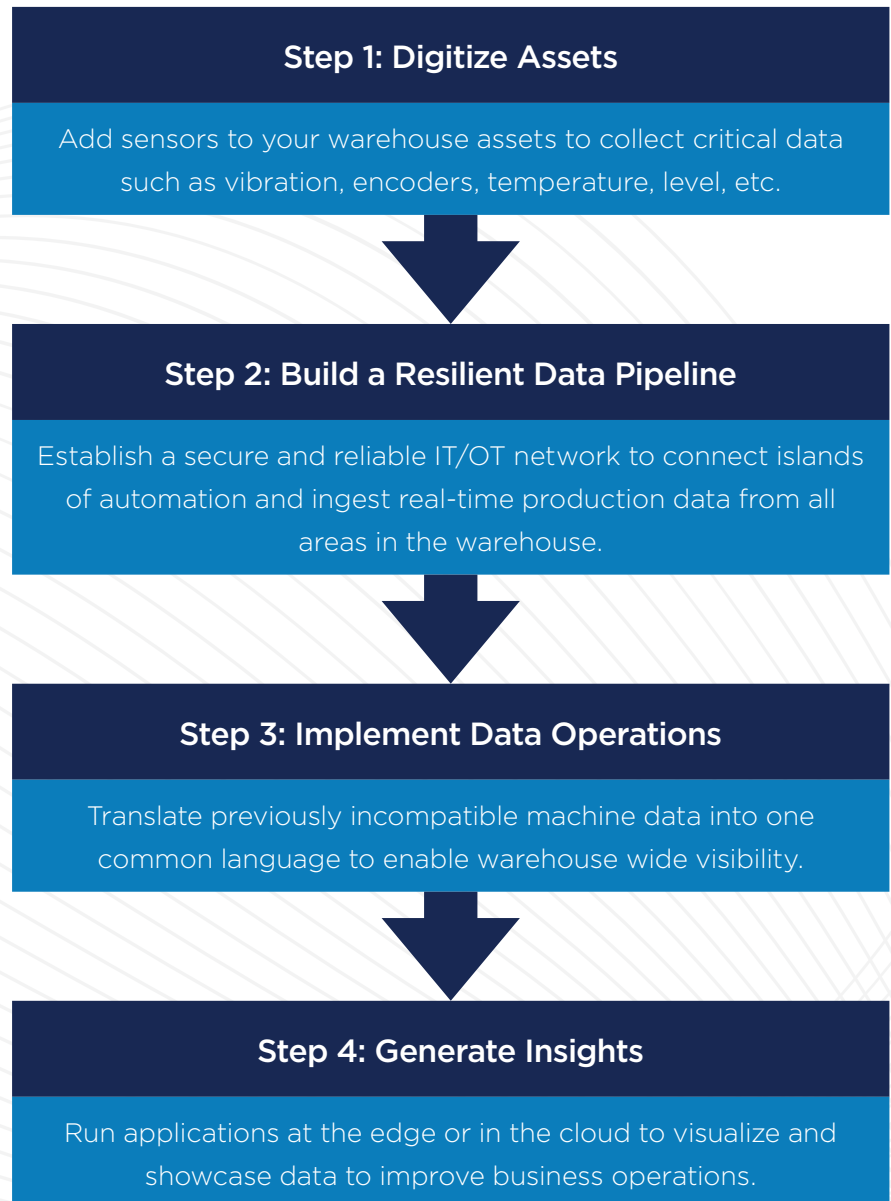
Step 1: Digitize Assets

Add sensors to your warehouse assets to collect critical data such as vibration, encoders, temperature, level, etc.

Step 2: Build a Resilient Data Pipeline

Establish a secure and reliable IT/OT network to connect islands of automation and ingest real-time production data from all areas in the warehouse.

Step 3: Implement Data Operations

Translate previously incompatible machine data into one common language to enable warehouse wide visibility.

Step 4: Generate Insights

Run applications at the edge or in the cloud to visualize and showcase data to improve business operations.